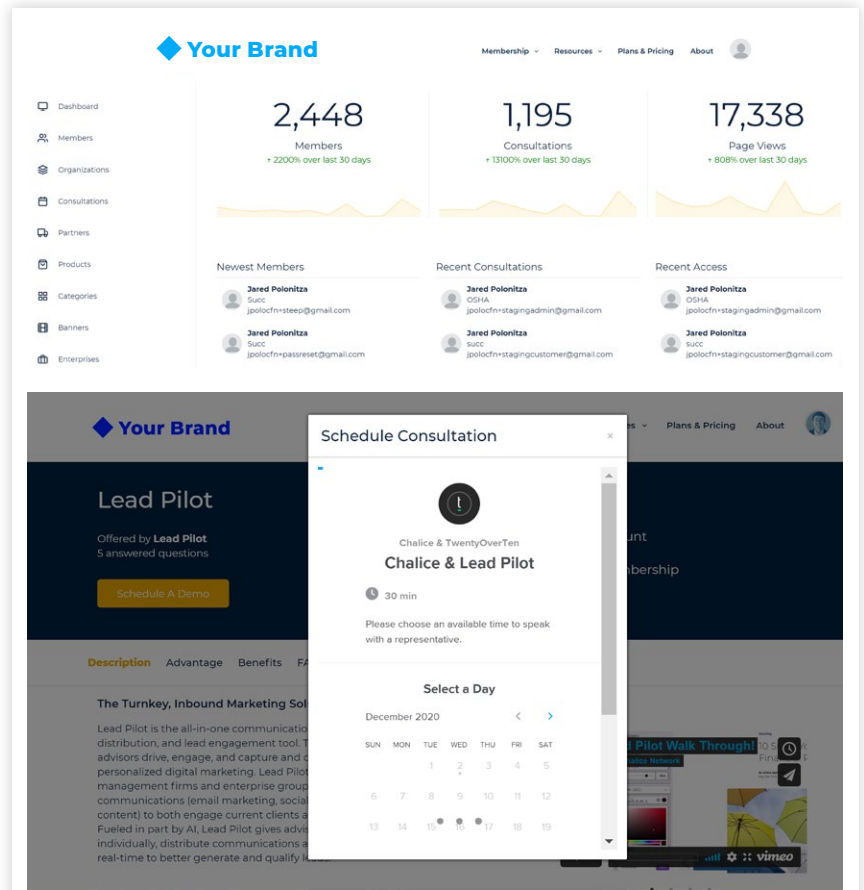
Your Brand

Membership ⌄ Resources ⌄ Plans & Pricing About

Dashboard
Members
Organizations
Consultations
Partners
Products
Categories
Banners
Enterprises

2,448
Members
+ 2200% over last 30 days

1,195
Consultations
+ 13100% over last 30 days

17,338
Page Views
+ 808% over last 30 days

Newest Members
Jared Polonitza
Succ
jpolocfn+steep@gmail.com
Jared Polonitza
Succ
jpolocfn+passreset@gmail.com

Recent Consultations
Jared Polonitza
OSHA
jpolocfn+stagingadmin@gmail.com
Jared Polonitza
succ
jpolocfn+stagingcustomer@gmail.com

Recent Access
Jared Polonitza
OSHA
jpolocfn+stagingadmin@gmail.com
Jared Polonitza
succ
jpolocfn+stagingcustomer@gmail.com

Your Brand
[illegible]es ⌄ Plans & Pricing About

Lead Pilot
Offered by Lead Pilot
5 answered questions
Schedule A Demo

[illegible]unt
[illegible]nbership

Description Advantage Benefits FA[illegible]

The Turnkey, Inbound Marketing Sol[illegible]
Lead Pilot is the all-in-one communicatio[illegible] distribution, and lead engagement tool. T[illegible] advisors drive, engage, and capture and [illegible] personalized digital marketing. Lead Pilot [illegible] management firms and enterprise group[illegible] communications (email marketing, social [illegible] content) to both engage current clients a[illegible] Fueled in part by AI, Lead Pilot gives advis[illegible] individually, distribute communications a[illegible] real-time to better generate and qualify le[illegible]

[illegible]d Pilot Walk Through!
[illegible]alice Network
vimeo

Schedule Consultation
×
Chalice & TwentyOverTen
Chalice & Lead Pilot
30 min
Please choose an available time to speak with a representative.

Select a Day
December 2020
SUN MON TUE WED THU FRI SAT
1 2 3 4 5
6 7 8 9 10 11 12
13 14 15 16 17 18 19